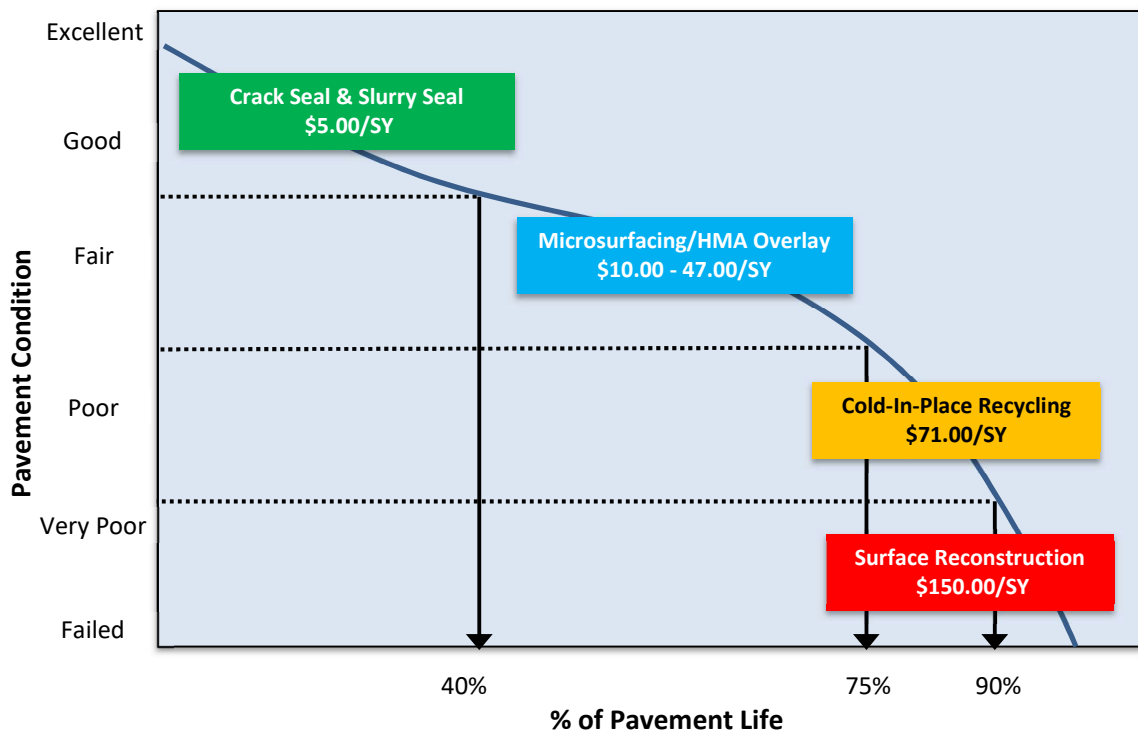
Pavement Condition

Excellent
Good
Fair
Poor
Very Poor
Failed

Crack Seal & Slurry Seal
$5.00/SY

Microsurfacing/HMA Overlay
$10.00 - 47.00/SY

Cold-In-Place Recycling
$71.00/SY

Surface Reconstruction
$150.00/SY

40%
75%
90%

% of Pavement Life